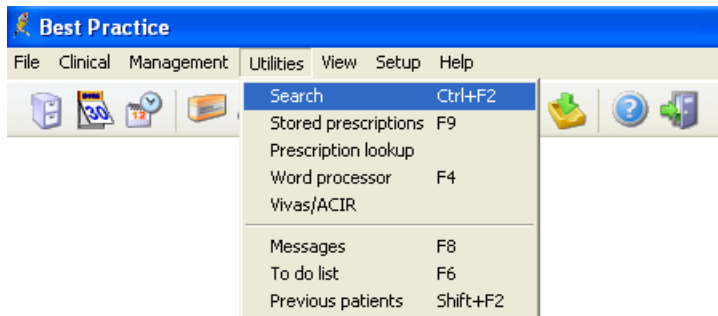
Best Practice

File Clinical Management Utilities View Setup Help

30

12

Search Ctrl+F2
Stored prescriptions F9
Prescription lookup
Word processor F4
Vivas/ACIR

Messages F8
To do list F6
Previous patients Shift+F2